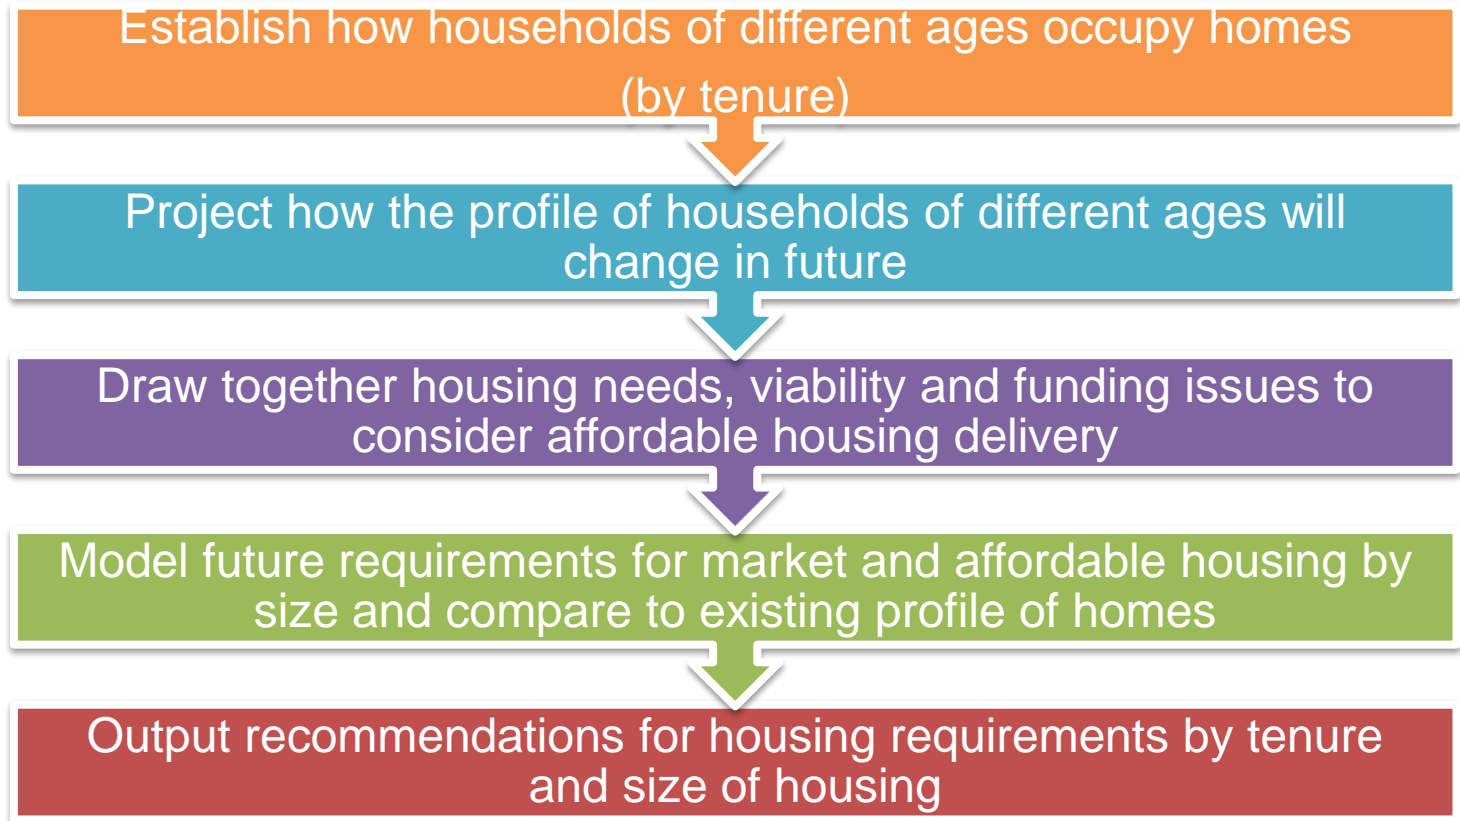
Establish how households of different ages occupy homes (by tenure)

Project how the profile of households of different ages will change in future

Draw together housing needs, viability and funding issues to consider affordable housing delivery

Model future requirements for market and affordable housing by size and compare to existing profile of homes

Output recommendations for housing requirements by tenure and size of housing